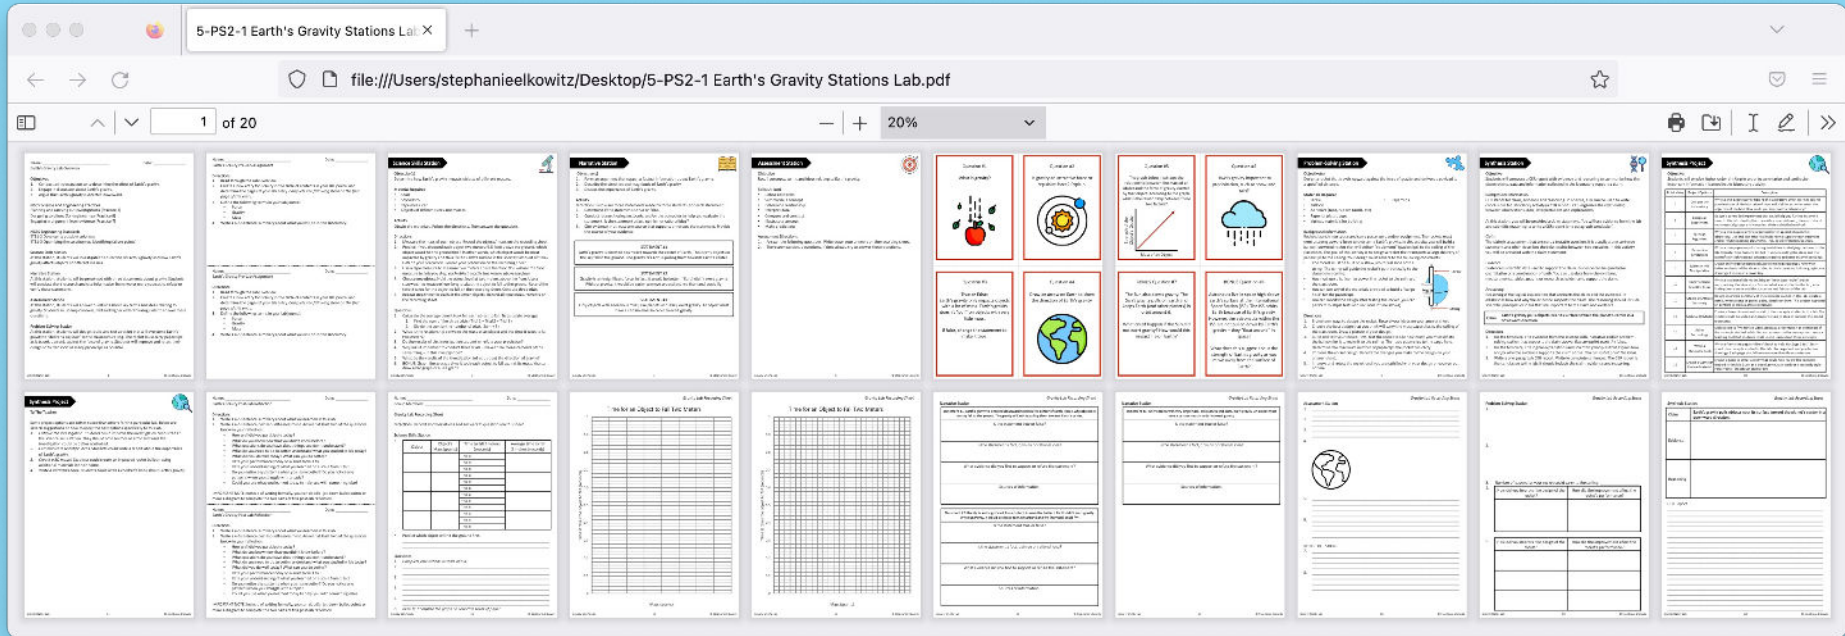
5-PS2-1 Earth's Gravity Stations Lab

file:///Users/stephanieelkowitz/Desktop/5-PS2-1 Earth's Gravity Stations Lab.pdf

1 of 20

20%

Science Skills Station

Literature Station

Assessment Station

Problem-Solving Station

Synthesis Station

Synthesis Project

Synthesis Project

Time for an Object to Fall: Test Trial #1

Time for an Object to Fall: Test Trial #2

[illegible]